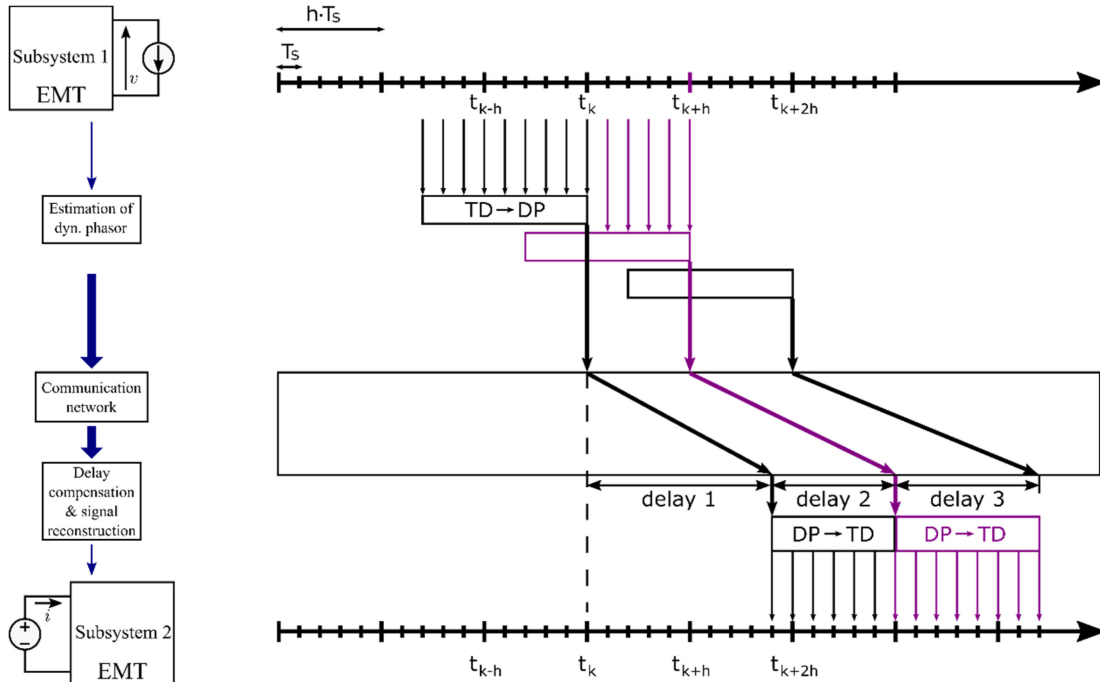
Subsystem 1
EMT
$v$

Estimation of dyn. phasor

Communication network

Delay compensation & signal reconstruction

Subsystem 2
EMT
$i$

h·Ts
Ts

$t_{k-h}$ $t_k$ $t_{k+h}$ $t_{k+2h}$

TD → DP

delay 1
delay 2
delay 3

DP → TD
DP → TD

$t_{k-h}$ $t_k$ $t_{k+h}$ $t_{k+2h}$